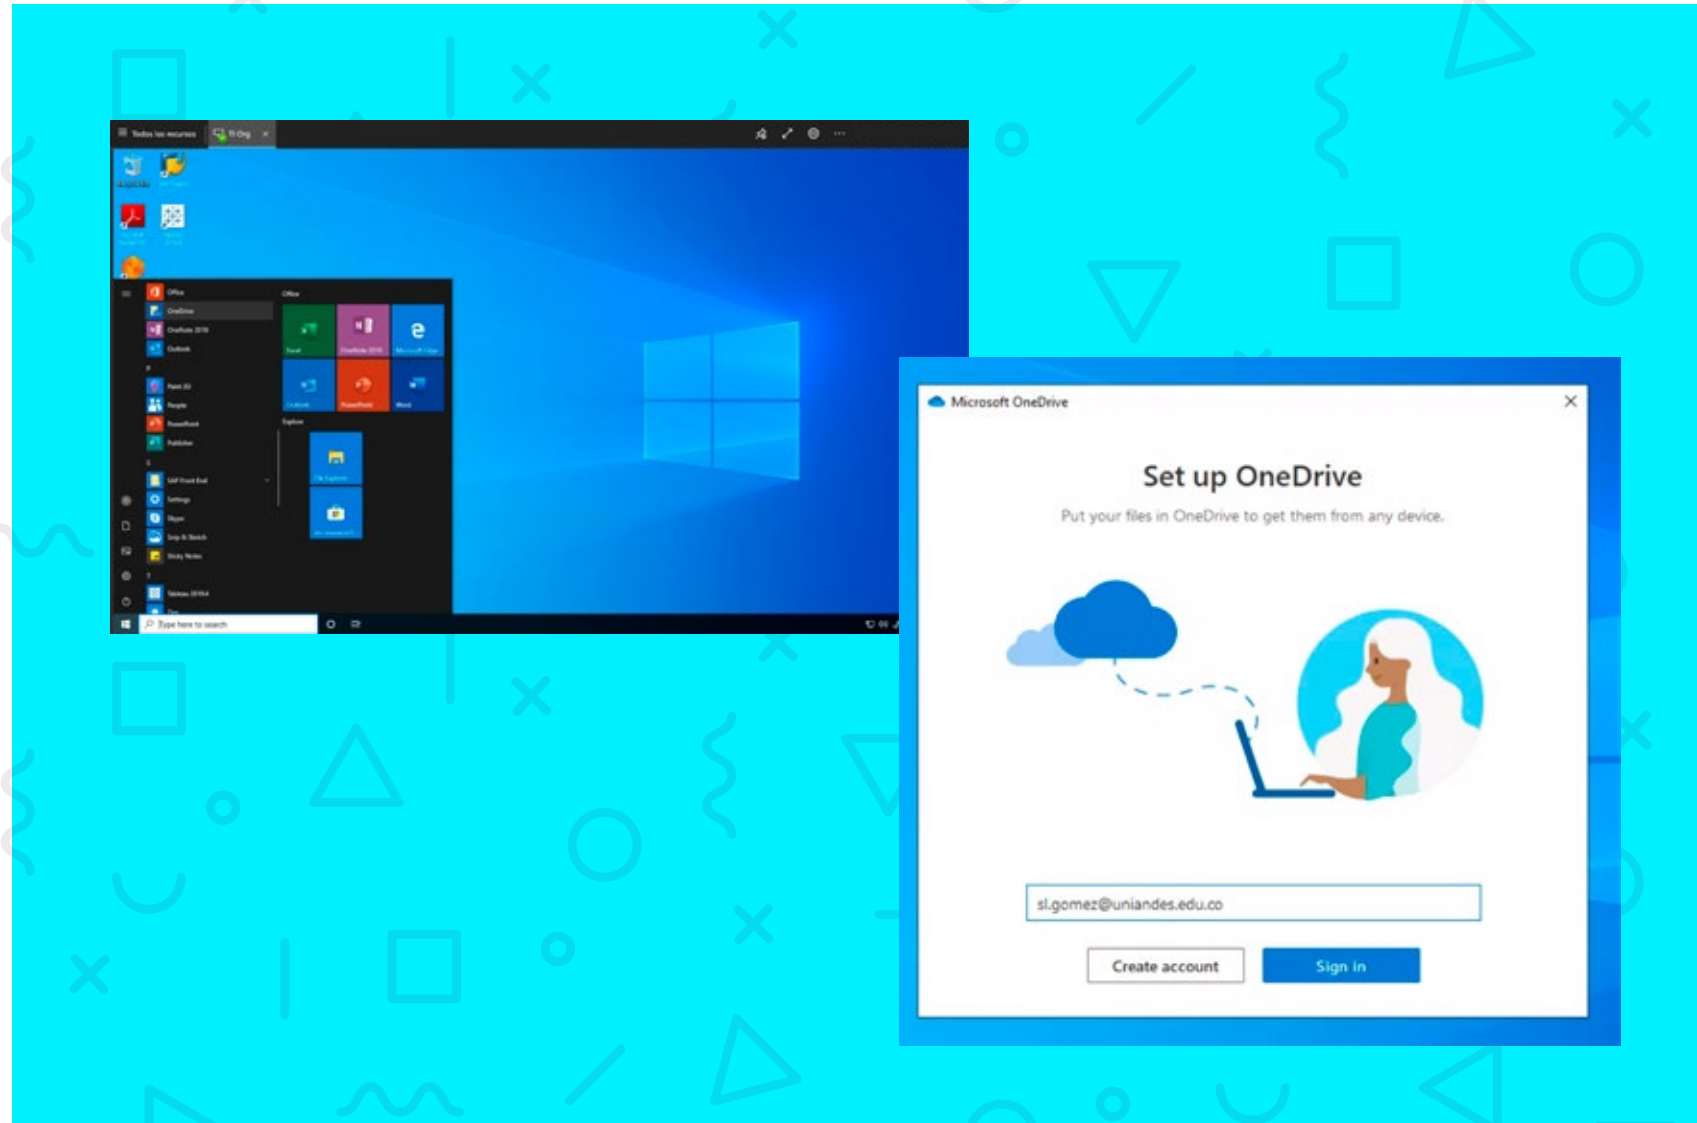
Todos los recursos
TI Org

Office
OneDrive
OneNote 2016
Outlook
P
Paint 3D
People
PowerPoint
Publisher
S
SAP Front End
Settings
Skype
Snip & Sketch
Sticky Notes
T
Tableau 2019.4

Office
Excel
OneNote 2016
Microsoft Edge
Outlook
PowerPoint
Word
Explore
File Explorer

Type here to search

Microsoft OneDrive
×
Set up OneDrive
Put your files in OneDrive to get them from any device.

sl.gomez@uniandes.edu.co

Create account
Sign in